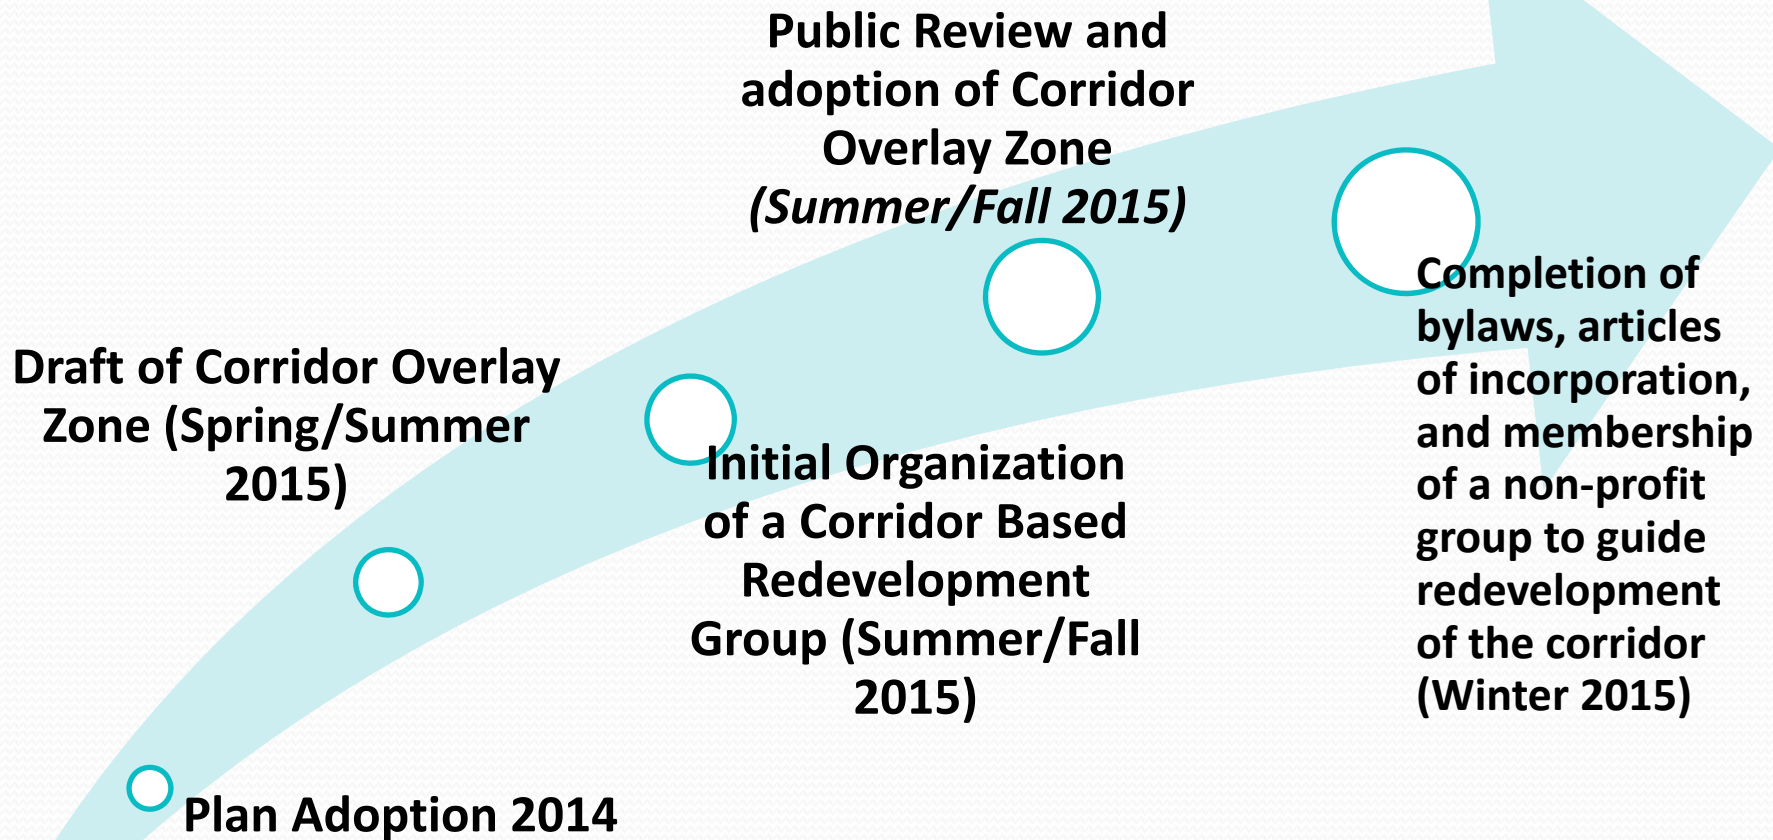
Plan Adoption 2014

Draft of Corridor Overlay Zone (Spring/Summer 2015)

Initial Organization of a Corridor Based Redevelopment Group (Summer/Fall 2015)

Public Review and adoption of Corridor Overlay Zone *(Summer/Fall 2015)*

Completion of bylaws, articles of incorporation, and membership of a non-profit group to guide redevelopment of the corridor (Winter 2015)